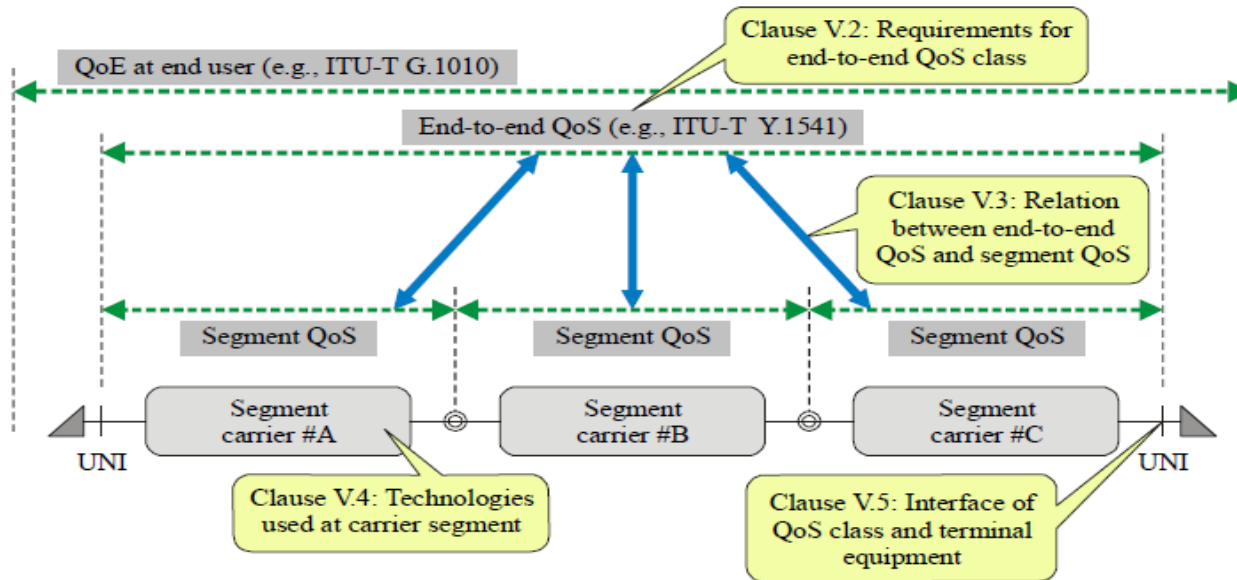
Clause V.2: Requirements for end-to-end QoS class

QoE at end user (e.g., ITU-T G.1010)

End-to-end QoS (e.g., ITU-T Y.1541)

Clause V.3: Relation between end-to-end QoS and segment QoS

Segment QoS

Segment QoS

Segment QoS

Segment carrier #A

Segment carrier #B

Segment carrier #C

UNI

UNI

Clause V.4: Technologies used at carrier segment

Clause V.5: Interface of QoS class and terminal equipment